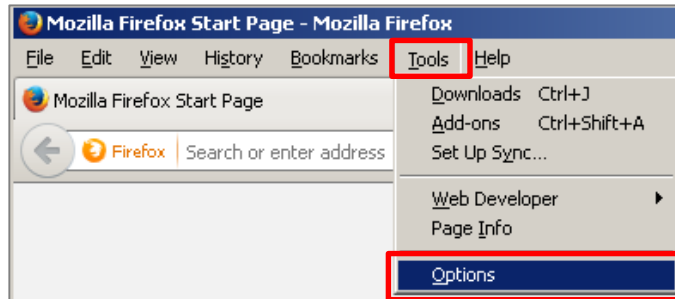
Mozilla Firefox Start Page - Mozilla Firefox

File Edit View History Bookmarks Tools Help

Mozilla Firefox Start Page

Firefox Search or enter address

Downloads Ctrl+J
Add-ons Ctrl+Shift+A
Set Up Sync...

Web Developer
Page Info

Options